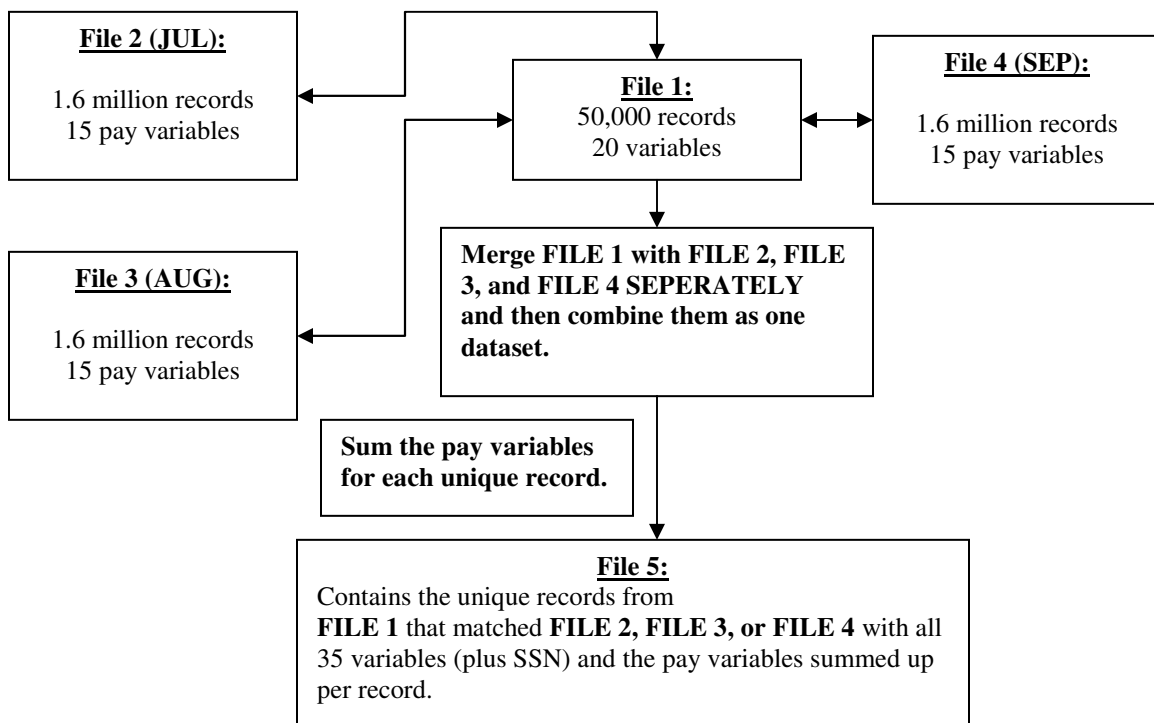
File 2 (JUL):

1.6 million records
15 pay variables

File 1:
50,000 records
20 variables

File 4 (SEP):

1.6 million records
15 pay variables

File 3 (AUG):

1.6 million records
15 pay variables

Merge FILE 1 with FILE 2, FILE 3, and FILE 4 SEPERATELY and then combine them as one dataset.

Sum the pay variables for each unique record.

File 5:
Contains the unique records from
FILE 1 that matched FILE 2, FILE 3, or FILE 4 with all 35 variables (plus SSN) and the pay variables summed up per record.